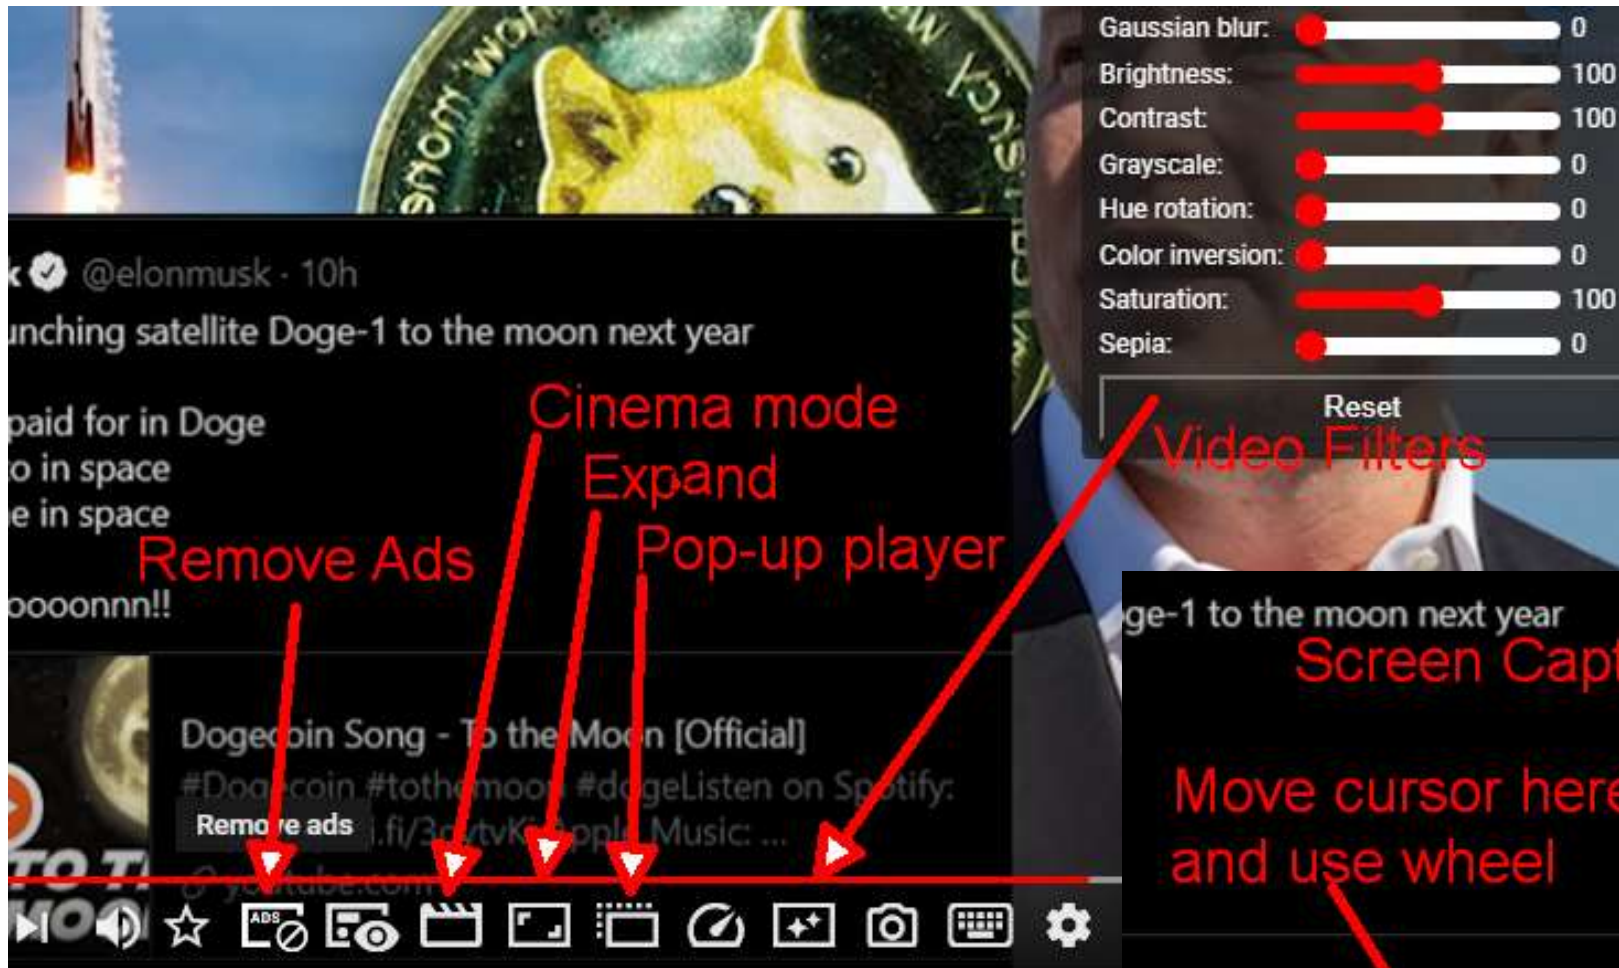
Gaussian blur: 0
Brightness: 100
Contrast: 100
Grayscale: 0
Hue rotation: 0
Color inversion: 0
Saturation: 100
Sepia: 0
Reset
Video Filters

k @elonmusk · 10h
unching satellite Doge-1 to the moon next year

paid for in Doge
o in space
e in space

oooonnn!!

Cinema mode
Expand
Pop-up player
Remove Ads

Dogecoin Song - To the Moon [Official]
#Dogecoin #tothemoon #dogeListen on Spotify: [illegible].fi/3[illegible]tvK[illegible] Apple Music: ...
Remove ads
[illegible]youtube.com

ge-1 to the moon next year
Screen Capt
Move cursor here
and use wheel

ADS